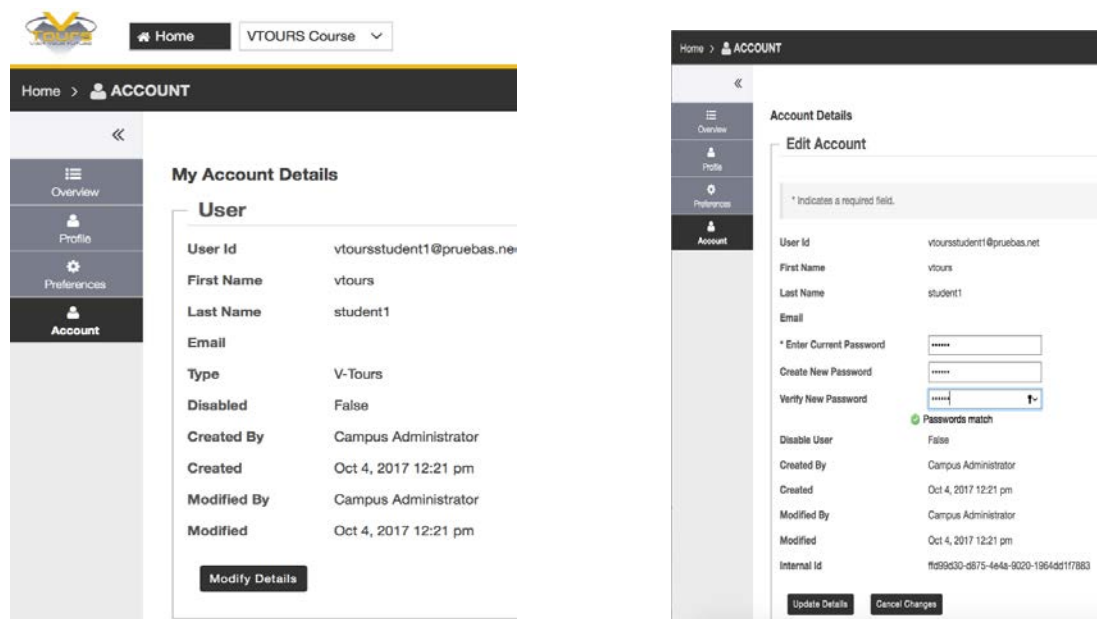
V-TOURS

Home

VTOURS Course

Home > ACCOUNT

«

Overview

Profile

Preferences

Account

My Account Details

User

| User Id | vtoursstudent1@pruebas.ne |
|---|---|
| First Name | vtours |
| Last Name | student1 |
| Email | |
| Type | V-Tours |
| Disabled | False |
| Created By | Campus Administrator |
| Created | Oct 4, 2017 12:21 pm |
| Modified By | Campus Administrator |
| Modified | Oct 4, 2017 12:21 pm |

Modify Details

Home > ACCOUNT

«

Overview

Profile

Preferences

Account

Account Details

Edit Account

* Indicates a required field.

| User Id | vtoursstudent1@pruebas.net |
|---|---|
| First Name | vtours |
| Last Name | student1 |
| Email | |
| * Enter Current Password | •••••• |
| Create New Password | •••••• |
| Verify New Password | •••••• |
| | Passwords match |
| Disable User | False |
| Created By | Campus Administrator |
| Created | Oct 4, 2017 12:21 pm |
| Modified By | Campus Administrator |
| Modified | Oct 4, 2017 12:21 pm |
| Internal Id | ffd99d30-d875-4e4a-9020-1964dd1f7883 |

Update Details

Cancel Changes